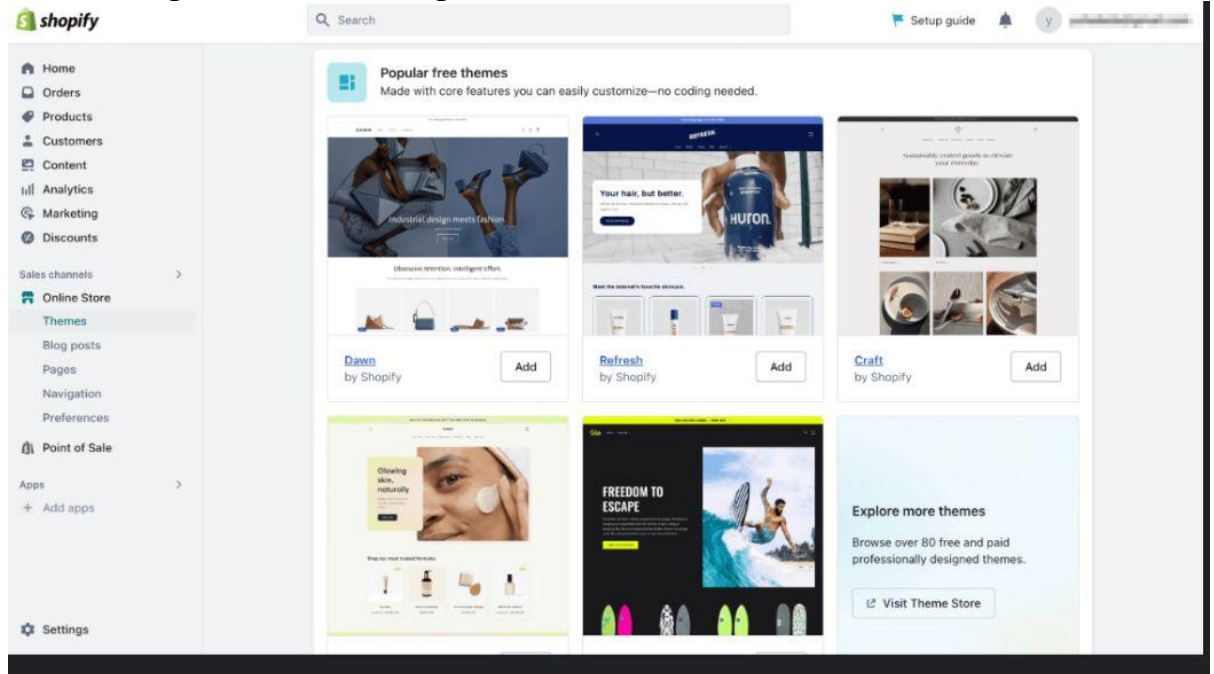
shopify

Search

Setup guide

y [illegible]

Home
Orders
Products
Customers
Content
Analytics
Marketing
Discounts

Sales channels

Online Store
Themes
Blog posts
Pages
Navigation
Preferences

Point of Sale

Apps

+ Add apps

Settings

Popular free themes
Made with core features you can easily customize—no coding needed.

Industrial design meets fashion.

Obsessive Attention. Intelligent effort.

Dawn
by Shopify

Add

Your hair, but better.

HURON

Meet the internet's favorite skincare.

Refresh
by Shopify

Add

Sustainably crafted goods to elevate your everyday

Craft
by Shopify

Add

Glowing skin, naturally

Shop our most trusted formulas

FREEDOM TO ESCAPE

Explore more themes

Browse over 80 free and paid professionally designed themes.

Visit Theme Store